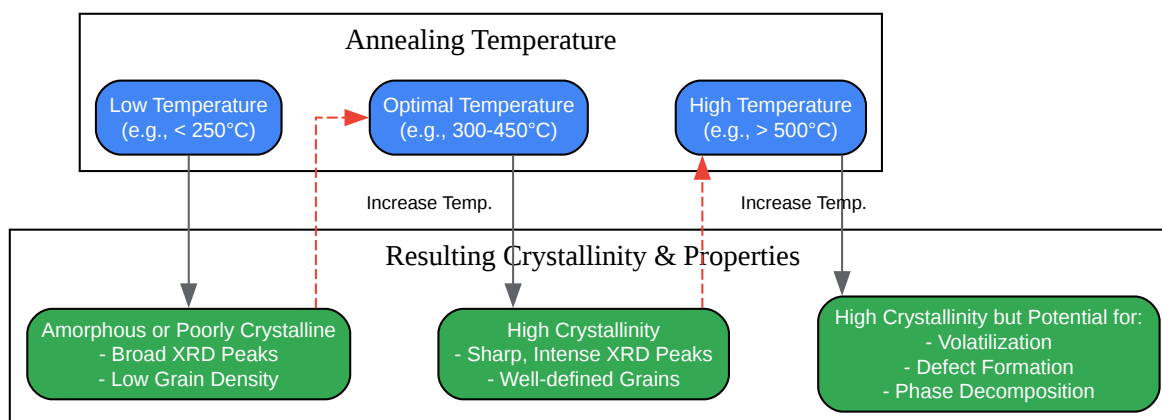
Annealing Temperature

Low Temperature
(e.g., < 250°C)

Optimal Temperature
(e.g., 300-450°C)

High Temperature
(e.g., > 500°C)

Increase Temp.

Increase Temp.

Resulting Crystallinity & Properties

Amorphous or Poorly Crystalline
- Broad XRD Peaks
- Low Grain Density

High Crystallinity
- Sharp, Intense XRD Peaks
- Well-defined Grains

High Crystallinity but Potential for:
- Volatilization
- Defect Formation
- Phase Decomposition